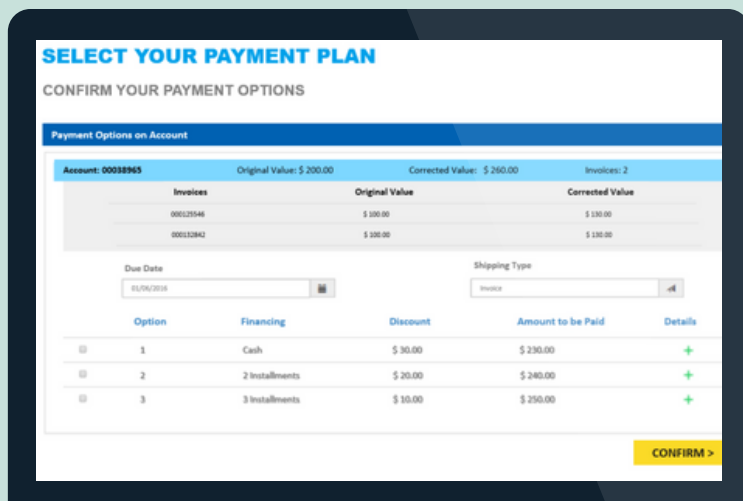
SELECT YOUR PAYMENT PLAN

CONFIRM YOUR PAYMENT OPTIONS

Payment Options on Account

Account: 00038965 Original Value: $ 200.00 Corrected Value: $ 260.00 Invoices: 2

| Invoices | Original Value | Corrected Value |
|---|---|---|
| 000125546 | $ 100.00 | $ 130.00 |
| 000132842 | $ 100.00 | $ 130.00 |

Due Date
01/06/2016

Shipping Type
Invoice

| Option | Financing | Discount | Amount to be Paid | Details |
|---|---|---|---|---|
| 1 | Cash | $ 30.00 | $ 230.00 | + |
| 2 | 2 Installments | $ 20.00 | $ 240.00 | + |
| 3 | 3 Installments | $ 10.00 | $ 250.00 | + |

CONFIRM >